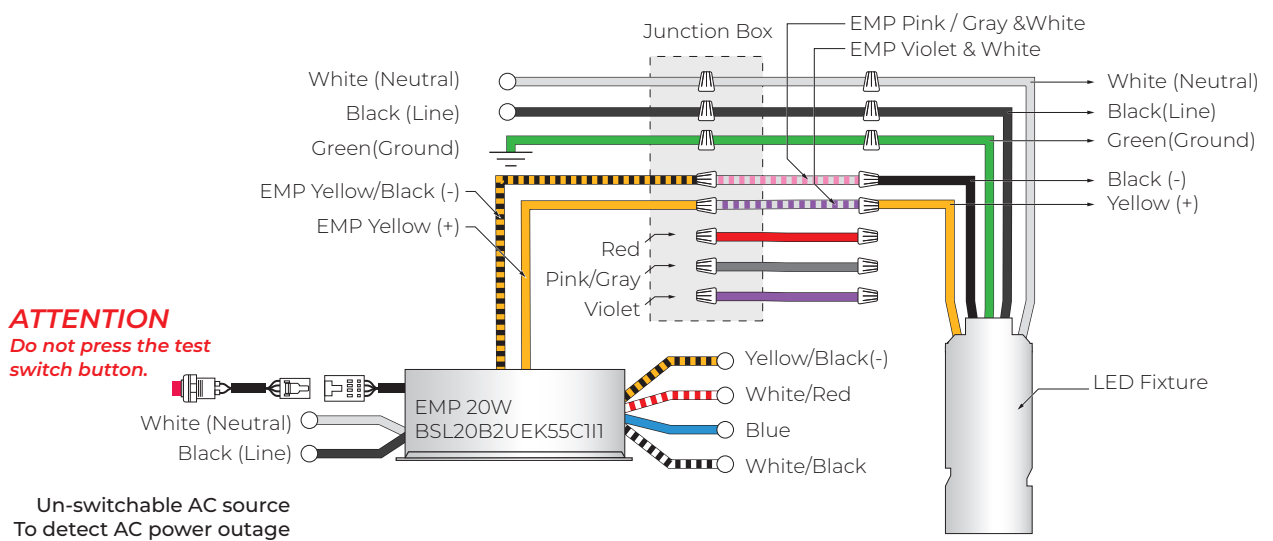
Junction Box
EMP Pink / Gray &White
EMP Violet & White
White (Neutral)
Black (Line)
Green(Ground)
EMP Yellow/Black (-)
EMP Yellow (+)
White (Neutral)
Black(Line)
Green(Ground)
Black (-)
Yellow (+)
Red
Pink/Gray
Violet
ATTENTION
Do not press the test switch button.
EMP 20W
BSL20B2UEK55C1I1
Yellow/Black(-)
White/Red
Blue
White/Black
LED Fixture
White (Neutral)
Black (Line)
Un-switchable AC source
To detect AC power outage